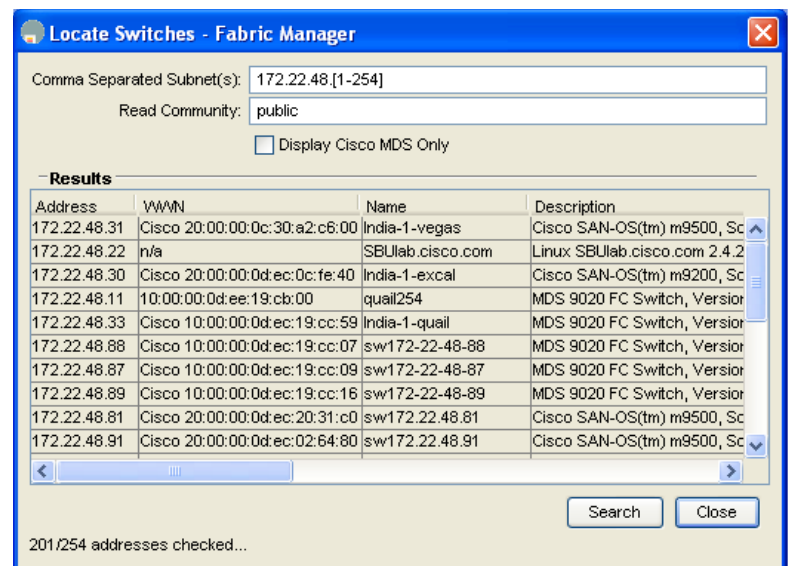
Locate Switches - Fabric Manager

Comma Separated Subnet(s): 172.22.48.[1-254]

Read Community: public

Display Cisco MDS Only

Results

| Address | WWN | Name | Description |
|---|---|---|---|
| 172.22.48.31 | Cisco 20:00:00:0c:30:a2:c6:00 | India-1-vegas | Cisco SAN-OS(tm) m9500, Sc |
| 172.22.48.22 | n/a | SBUlab.cisco.com | Linux SBUlab.cisco.com 2.4.2 |
| 172.22.48.30 | Cisco 20:00:00:0d:ec:0c:fe:40 | India-1-excal | Cisco SAN-OS(tm) m9200, Sc |
| 172.22.48.11 | 10:00:00:0d:ee:19:cb:00 | quail254 | MDS 9020 FC Switch, Versior |
| 172.22.48.33 | Cisco 10:00:00:0d:ec:19:cc:59 | India-1-quail | MDS 9020 FC Switch, Versior |
| 172.22.48.88 | Cisco 10:00:00:0d:ec:19:cc:07 | sw172-22-48-88 | MDS 9020 FC Switch, Versior |
| 172.22.48.87 | Cisco 10:00:00:0d:ec:19:cc:09 | sw172-22-48-87 | MDS 9020 FC Switch, Versior |
| 172.22.48.89 | Cisco 10:00:00:0d:ec:19:cc:16 | sw172-22-48-89 | MDS 9020 FC Switch, Versior |
| 172.22.48.81 | Cisco 20:00:00:0d:ec:20:31:c0 | sw172.22.48.81 | Cisco SAN-OS(tm) m9500, Sc |
| 172.22.48.91 | Cisco 20:00:00:0d:ec:02:64:80 | sw172.22.48.91 | Cisco SAN-OS(tm) m9500, Sc |

Search Close

201/254 addresses checked...